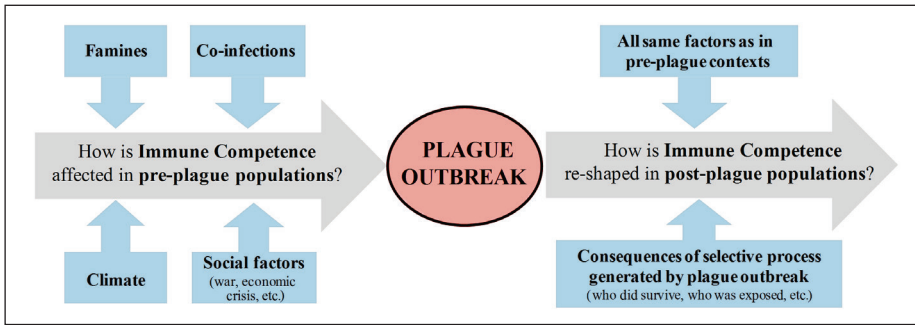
Famines

Co-infections

How is **Immune Competence** affected in **pre-plague populations**?

Climate

Social factors
(war, economic crisis, etc.)

PLAGUE OUTBREAK

All same factors as in pre-plague contexts

How is **Immune Competence** re-shaped in **post-plague populations**?

Consequences of selective process generated by plague outbreak
(who did survive, who was exposed, etc.)